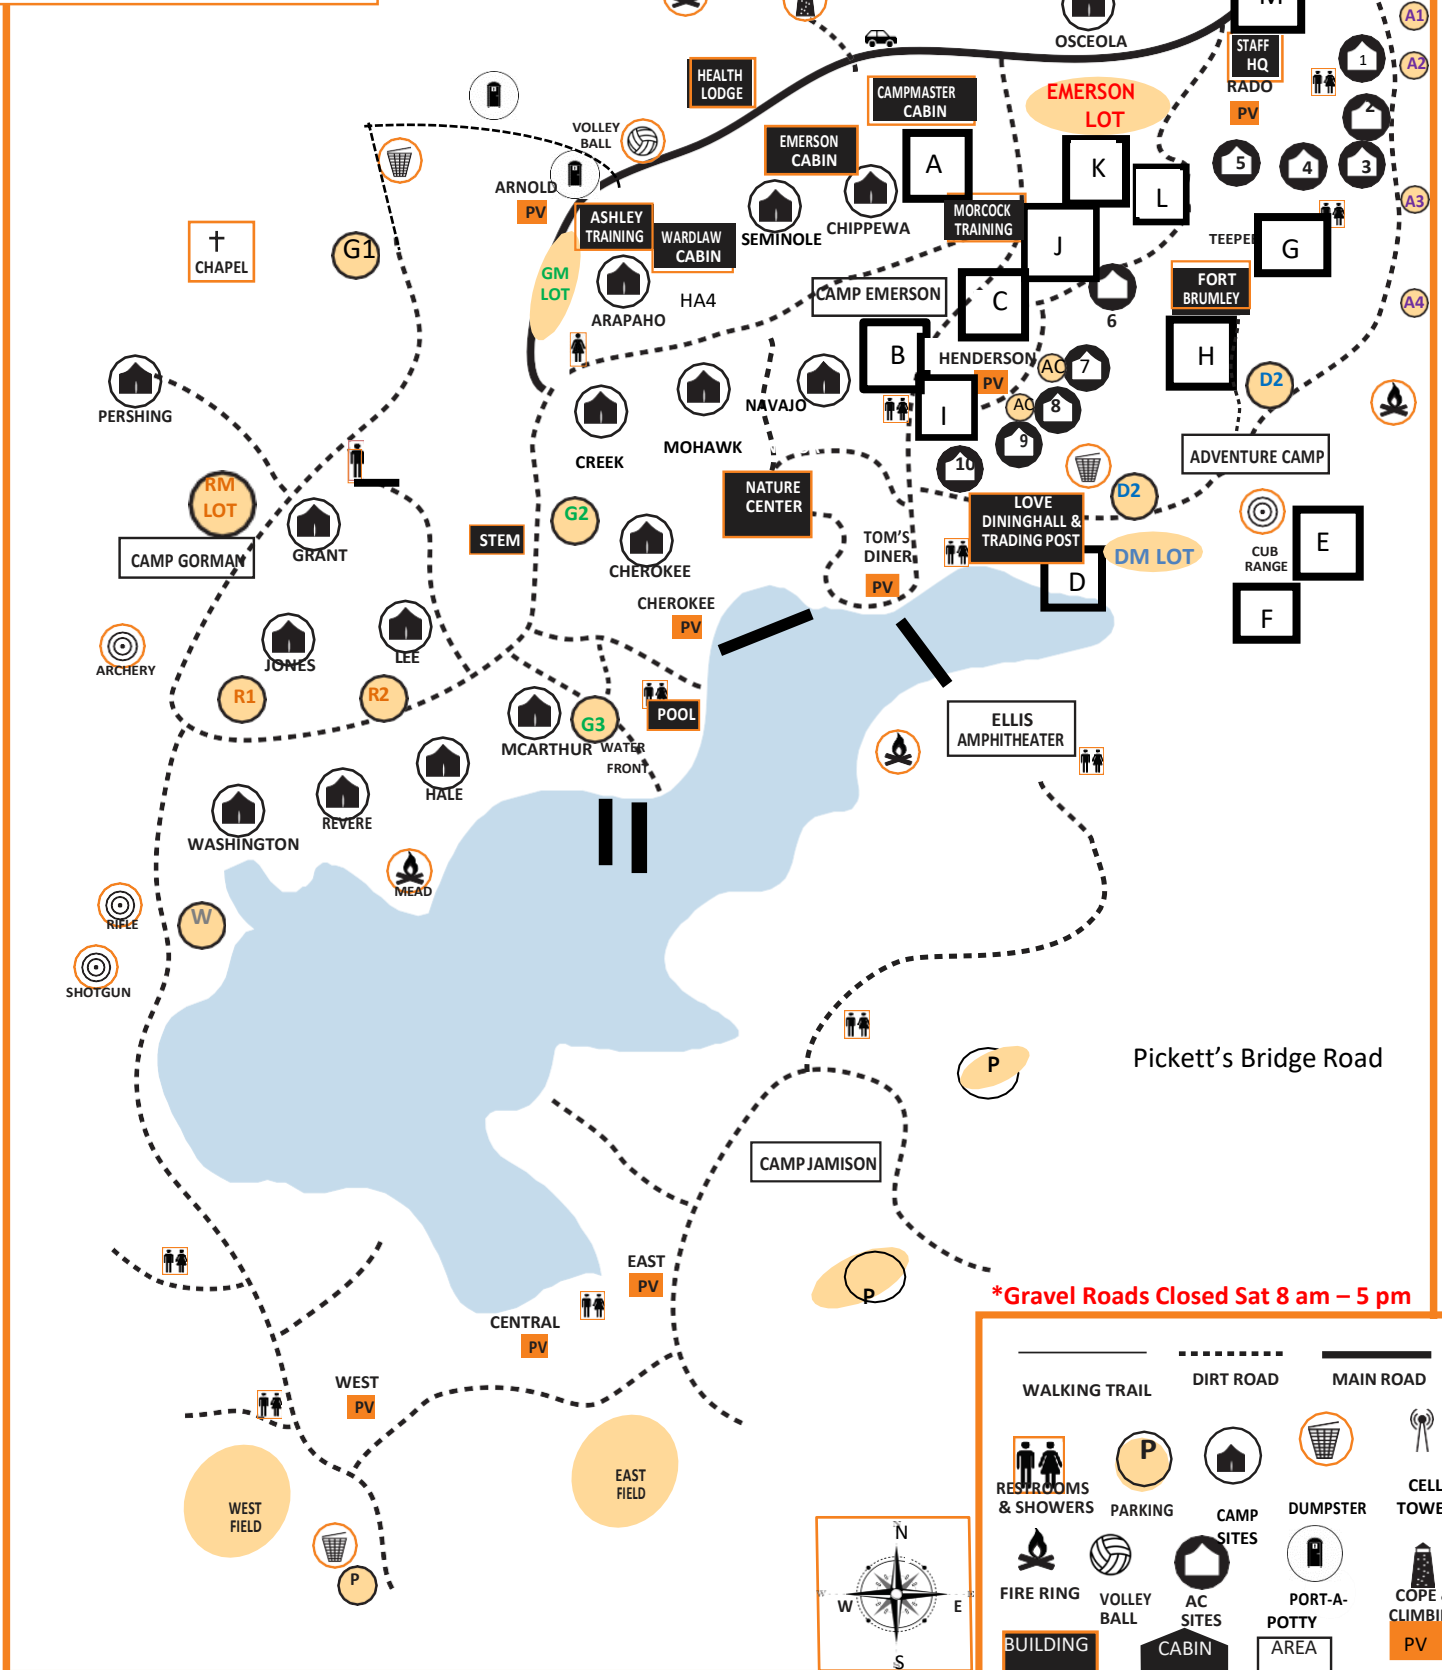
A1
A2
A3
A4
M
OSCEOLA
STAFF HQ
RADO
PV
EMERSON LOT
1
2
3
4
5
HEALTH LODGE
CAMPMASTER CABIN
EMERSON CABIN
VOLLEY BALL
ARNOLD
PV
A
K
L
CHIPPEWA
SEMINOLE
MORCOCK TRAINING
ASHLEY TRAINING
WARDLAW CABIN
TEEPEE
G
J
CHAPEL
G1
GM LOT
ARAPAHO
HA4
CAMP EMERSON
C
6
FORT BRUMLEY
H
PERSHING
B
HENDERSON
AC
7
PV
8
AC
I
9
10
D2
NAVAJO
CREEK
MOHAWK
ADVENTURE CAMP
NATURE CENTER
RM LOT
D2
LOVE DININGHALL & TRADING POST
CUB RANGE
E
CAMP GORMAN
GRANT
STEM
G2
CHEROKEE
TOM'S DINER
PV
DM LOT
D
CHEROKEE
PV
F
ARCHERY
JONES
LEE
R1
R2
POOL
G3
MCARTHUR
WATER FRONT
ELLIS AMPHITHEATER
HALE
WASHINGTON
REVERE
MEAD
RIFLE
W
SHOTGUN
P
Pickett's Bridge Road
CAMP JAMISON
EAST
PV
P
*Gravel Roads Closed Sat 8 am – 5 pm
CENTRAL
PV
WEST
PV
WEST FIELD
EAST FIELD
P
N
W
E
S
WALKING TRAIL
DIRT ROAD
MAIN ROAD
RESTROOMS & SHOWERS
P
PARKING
CAMP SITES
DUMPSTER
CELL TOWE
FIRE RING
VOLLEY BALL
AC SITES
PORT-A-POTTY
COPE CLIMBI
BUILDING
CABIN
AREA
PV